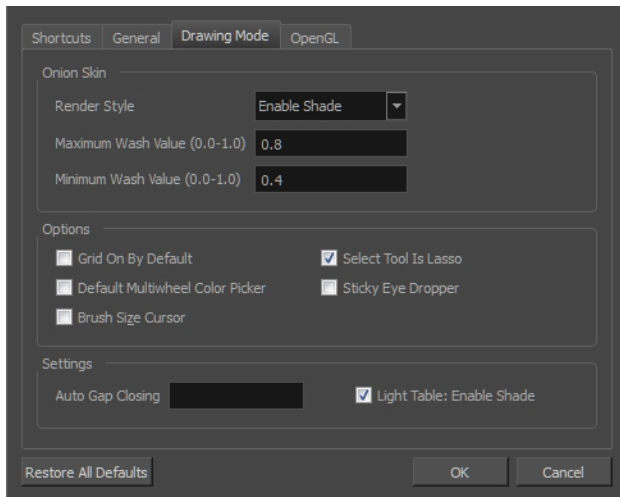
Shortcuts General Drawing Mode OpenGL

Onion Skin

Render Style Enable Shade

Maximum Wash Value (0.0-1.0) 0.8

Minimum Wash Value (0.0-1.0) 0.4

Options

Grid On By Default

Select Tool Is Lasso

Default Multiwheel Color Picker

Sticky Eye Dropper

Brush Size Cursor

Settings

Auto Gap Closing

Light Table: Enable Shade

Restore All Defaults

OK

Cancel